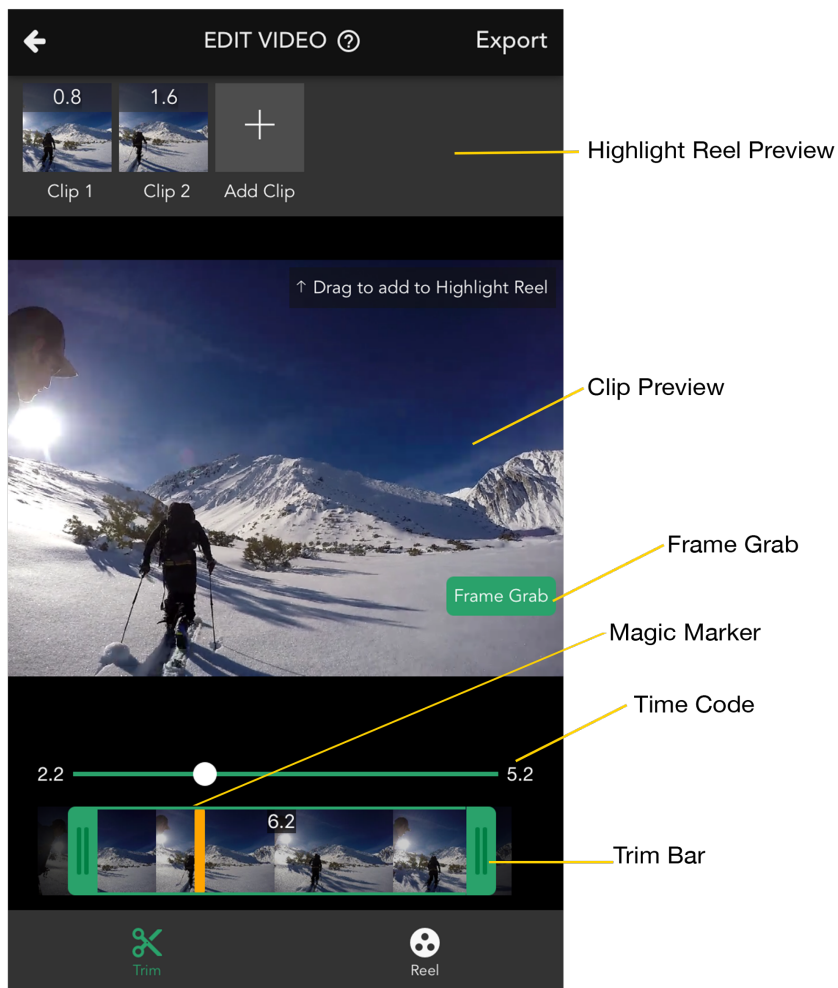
EDIT VIDEO ?

Export

0.8

Clip 1

1.6

Clip 2

+

Add Clip

Highlight Reel Preview

↑ Drag to add to Highlight Reel

Clip Preview

Frame Grab

Frame Grab

Magic Marker

Time Code

2.2

5.2

6.2

Trim Bar

Trim

Reel